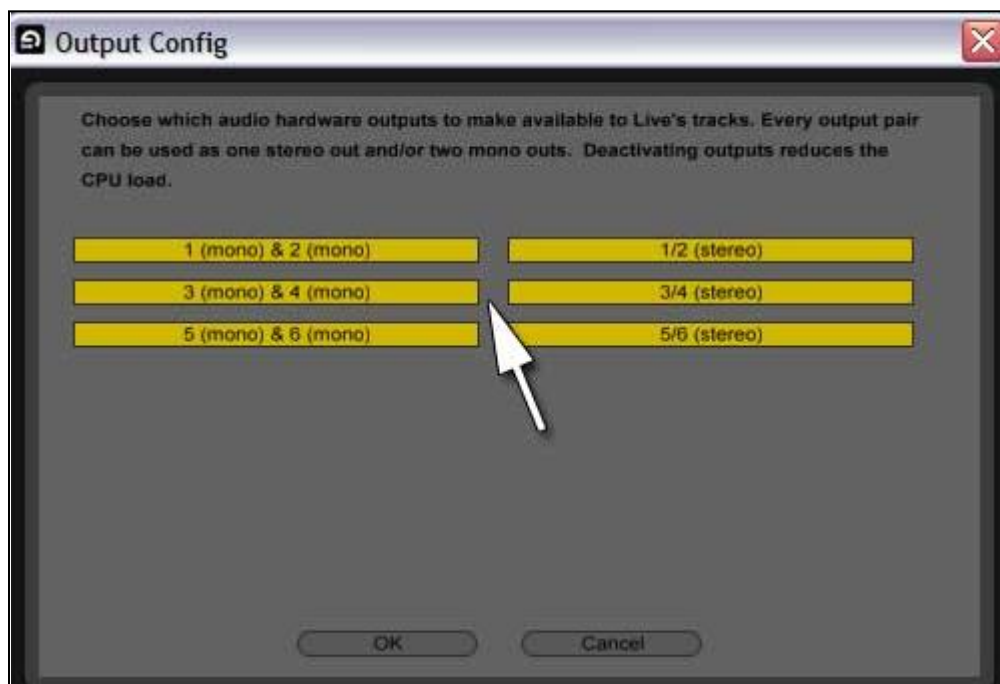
Output Config

Choose which audio hardware outputs to make available to Live's tracks. Every output pair can be used as one stereo out and/or two mono outs. Deactivating outputs reduces the CPU load.

1 (mono) & 2 (mono)
1/2 (stereo)
3 (mono) & 4 (mono)
3/4 (stereo)
5 (mono) & 6 (mono)
5/6 (stereo)

OK
Cancel